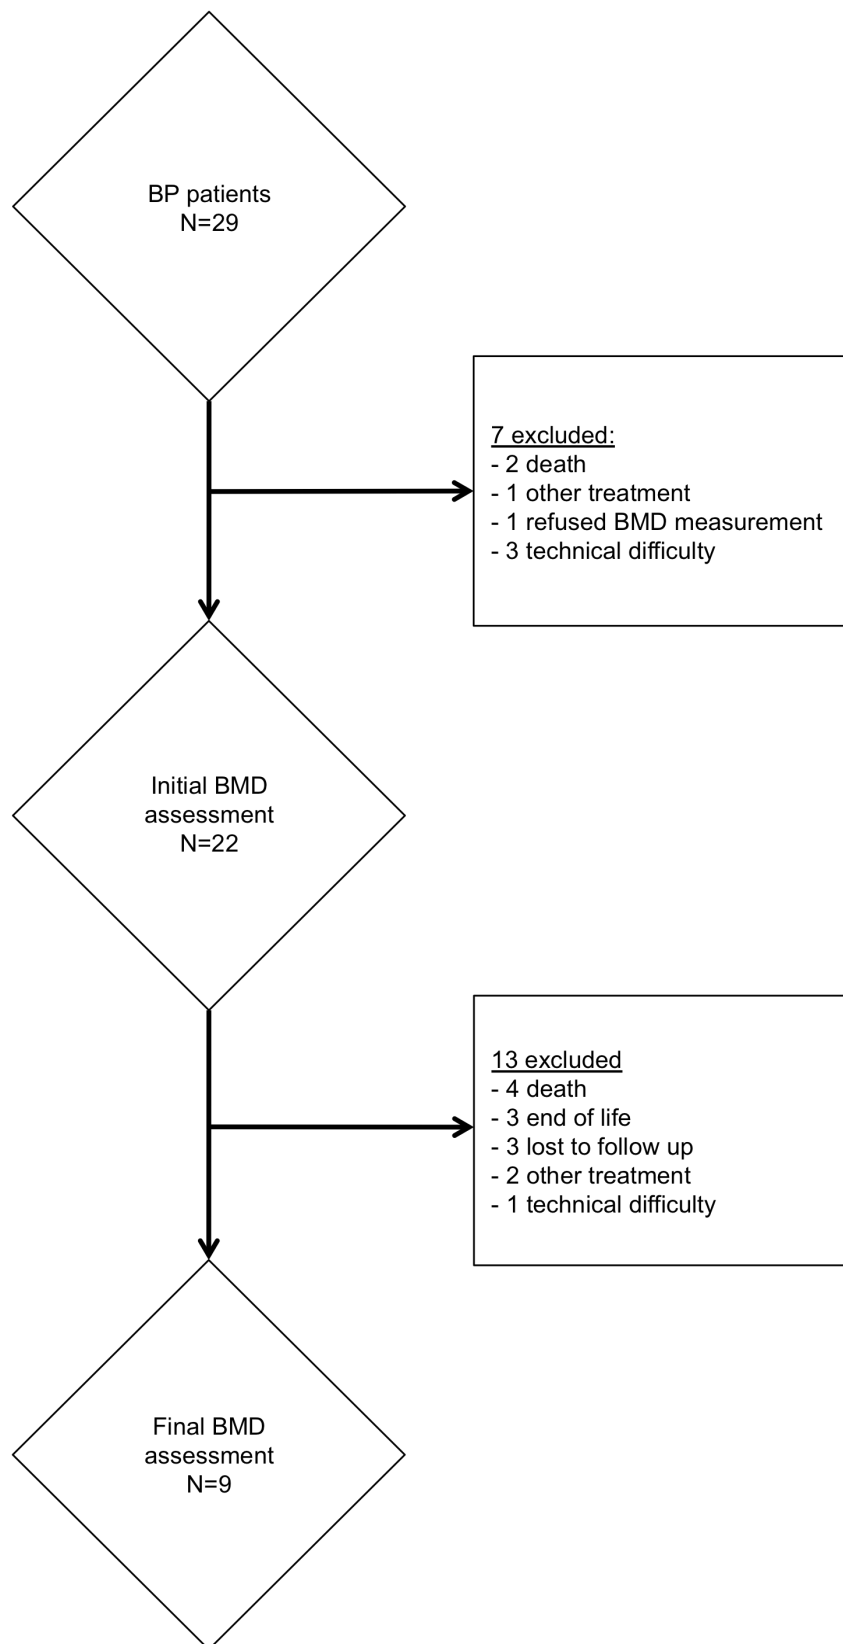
BP patients
N=29

7 excluded:
- 2 death
- 1 other treatment
- 1 refused BMD measurement
- 3 technical difficulty

Initial BMD assessment
N=22

13 excluded
- 4 death
- 3 end of life
- 3 lost to follow up
- 2 other treatment
- 1 technical difficulty

Final BMD assessment
N=9